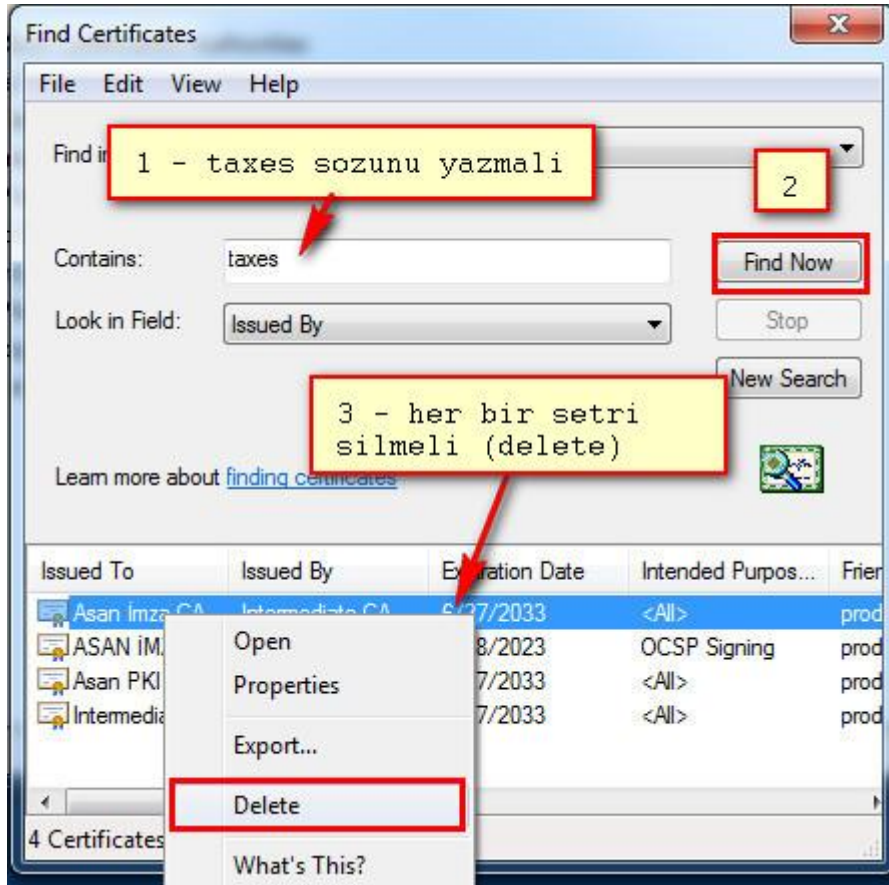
Find Certificates

File Edit View Help

Find in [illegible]

1 - taxes sozunu yazmali

2

Contains: taxes

Find Now

Look in Field: Issued By

Stop

New Search

3 - her bir setri silmeli (delete)

Learn more about finding certificates

| Issued To | Issued By | Expiration Date | Intended Purpos... | Frien |
|---|---|---|---|---|
| Asan İmza CA | Intermediate CA | 6/27/2033 | <All> | prod |
| ASAN İM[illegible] | | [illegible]8/2023 | OCSP Signing | prod |
| Asan PKI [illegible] | | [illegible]7/2033 | <All> | prod |
| Intermedia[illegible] | | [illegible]7/2033 | <All> | prod |

Open
Properties
Export...
Delete
What's This?

4 Certificates